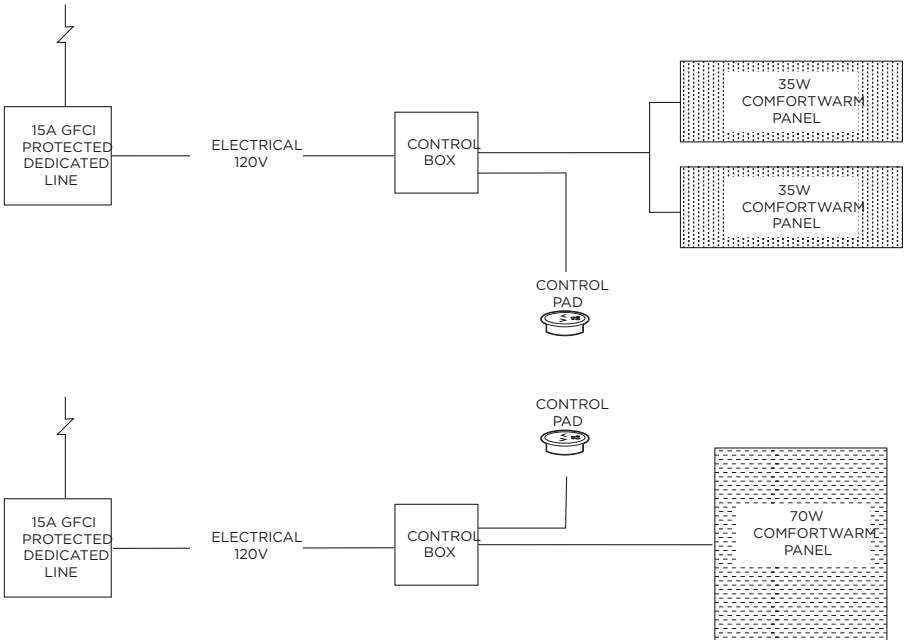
15A GFCI PROTECTED DEDICATED LINE

ELECTRICAL 120V

CONTROL BOX

35W COMFORTWARM PANEL

35W COMFORTWARM PANEL

CONTROL PAD

CONTROL PAD

15A GFCI PROTECTED DEDICATED LINE

ELECTRICAL 120V

CONTROL BOX

70W COMFORTWARM PANEL